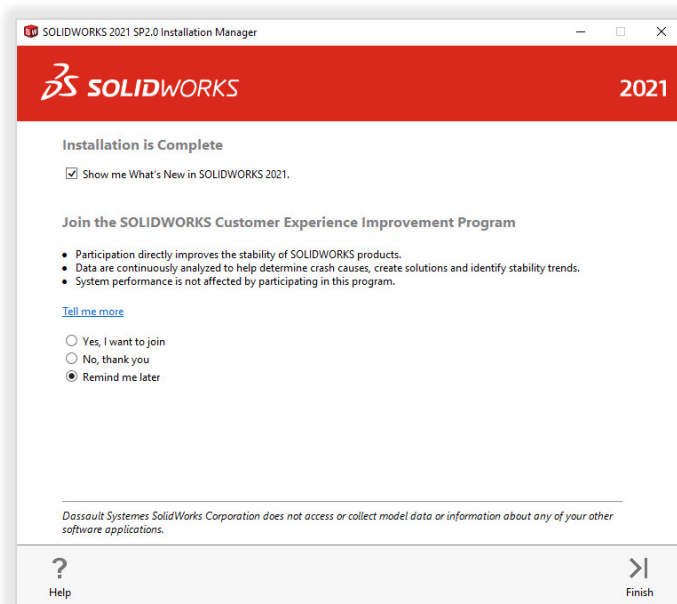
SOLIDWORKS 2021 SP2.0 Installation Manager

3S SOLIDWORKS

2021

Installation is Complete

☑ Show me What's New in SOLIDWORKS 2021.

Join the SOLIDWORKS Customer Experience Improvement Program

- Participation directly improves the stability of SOLIDWORKS products.
- Data are continuously analyzed to help determine crash causes, create solutions and identify stability trends.
- System performance is not affected by participating in this program.

Tell me more

○ Yes, I want to join
○ No, thank you
◉ Remind me later

Dassault Systemes SolidWorks Corporation does not access or collect model data or information about any of your other software applications.

?
Help

Finish